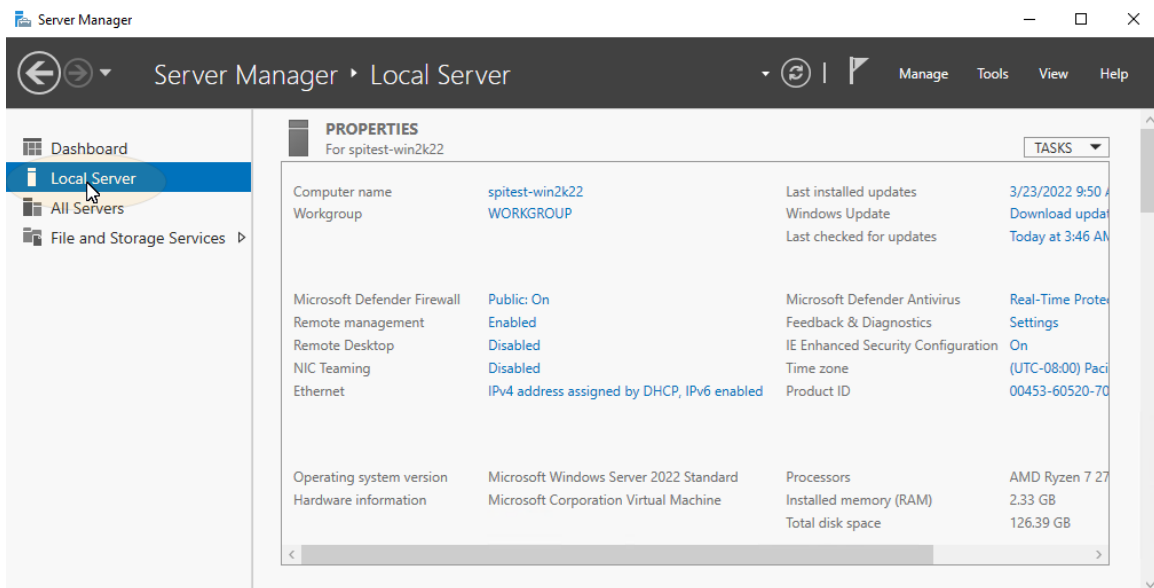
Server Manager

Server Manager ‣ Local Server

Manage Tools View Help

Dashboard
Local Server
All Servers
File and Storage Services ▷

PROPERTIES
For spitest-win2k22

TASKS ▼

Computer name spitest-win2k22
Workgroup WORKGROUP

Last installed updates 3/23/2022 9:50 A
Windows Update Download updat
Last checked for updates Today at 3:46 AM

Microsoft Defender Firewall Public: On
Remote management Enabled
Remote Desktop Disabled
NIC Teaming Disabled
Ethernet IPv4 address assigned by DHCP, IPv6 enabled

Microsoft Defender Antivirus Real-Time Prote
Feedback & Diagnostics Settings
IE Enhanced Security Configuration On
Time zone (UTC-08:00) Paci
Product ID 00453-60520-70

Operating system version Microsoft Windows Server 2022 Standard
Hardware information Microsoft Corporation Virtual Machine

Processors AMD Ryzen 7 27
Installed memory (RAM) 2.33 GB
Total disk space 126.39 GB